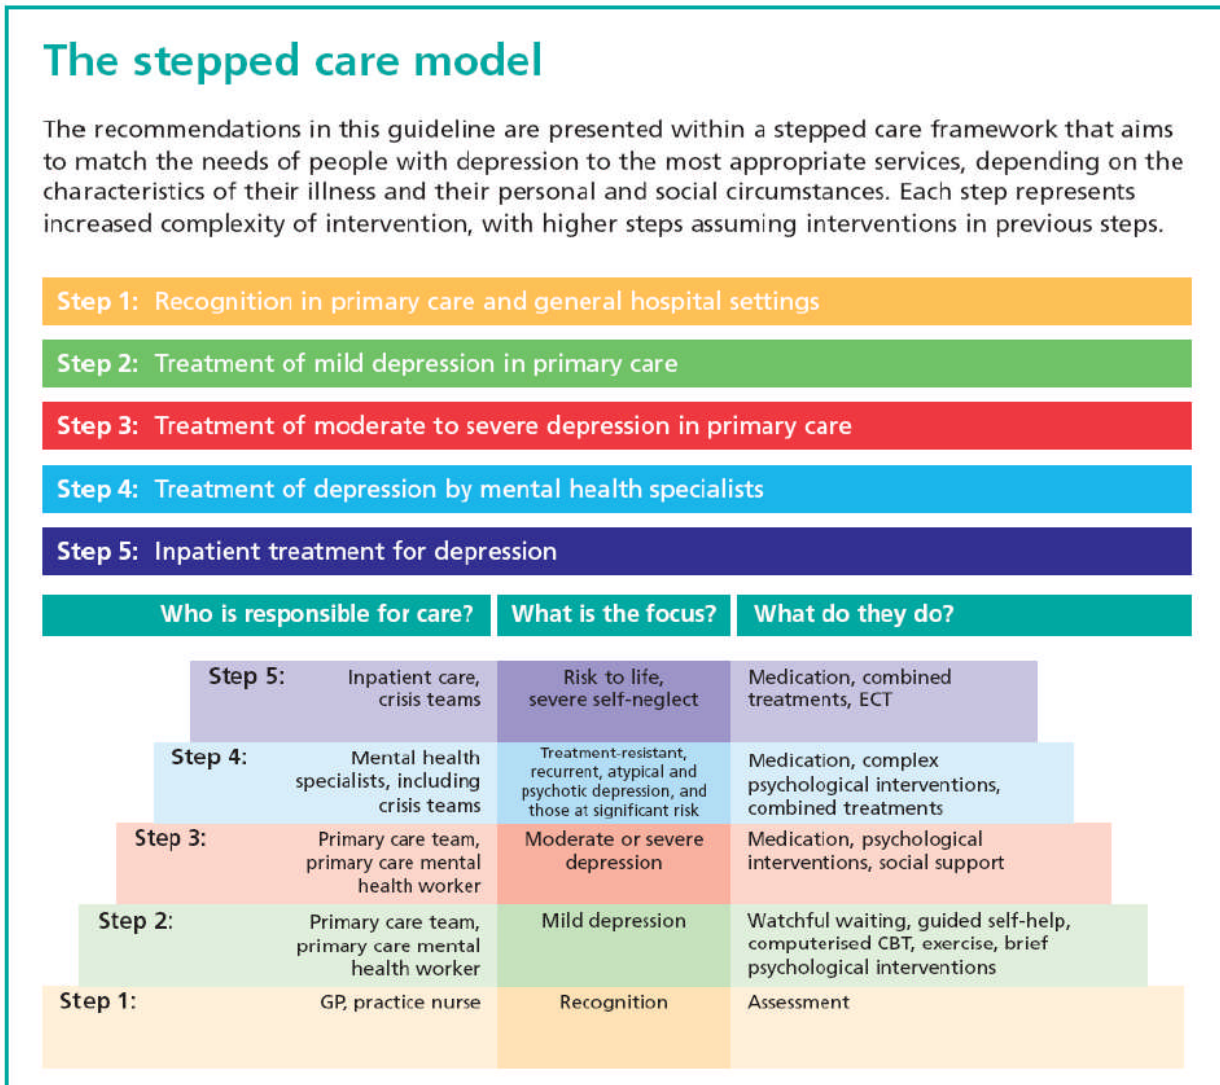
The stepped care model

The recommendations in this guideline are presented within a stepped care framework that aims to match the needs of people with depression to the most appropriate services, depending on the characteristics of their illness and their personal and social circumstances. Each step represents increased complexity of intervention, with higher steps assuming interventions in previous steps.

Step 1: Recognition in primary care and general hospital settings

Step 2: Treatment of mild depression in primary care

Step 3: Treatment of moderate to severe depression in primary care

Step 4: Treatment of depression by mental health specialists

Step 5: Inpatient treatment for depression

| | Who is responsible for care? | What is the focus? | What do they do? |
|---|---|---|---|
| Step 5: | Inpatient care, crisis teams | Risk to life, severe self-neglect | Medication, combined treatments, ECT |
| Step 4: | Mental health specialists, including crisis teams | Treatment-resistant, recurrent, atypical and psychotic depression, and those at significant risk | Medication, complex psychological interventions, combined treatments |
| Step 3: | Primary care team, primary care mental health worker | Moderate or severe depression | Medication, psychological interventions, social support |
| Step 2: | Primary care team, primary care mental health worker | Mild depression | Watchful waiting, guided self-help, computerised CBT, exercise, brief psychological interventions |
| Step 1: | GP, practice nurse | Recognition | Assessment |